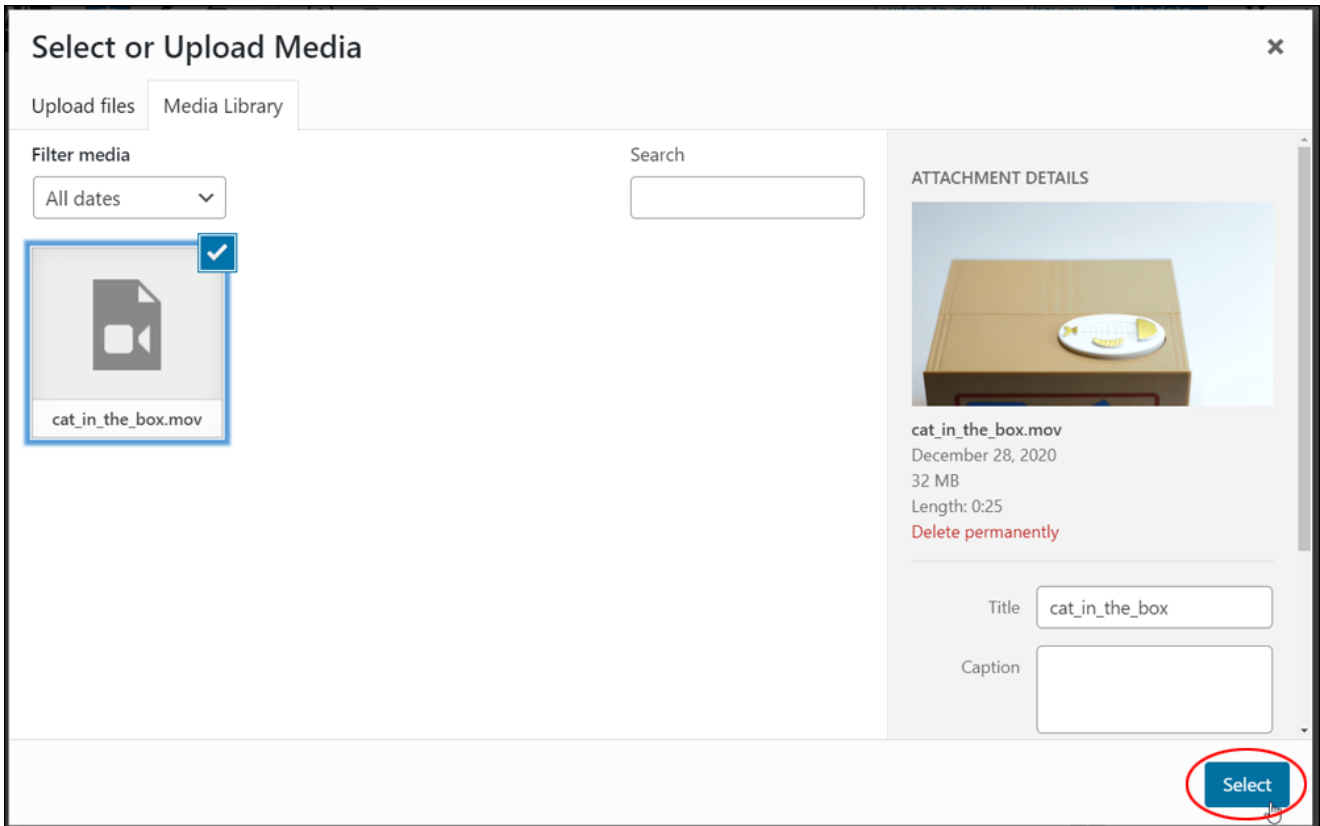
Select or Upload Media

×

Upload files

Media Library

Filter media

All dates

Search

cat_in_the_box.mov

ATTACHMENT DETAILS

cat_in_the_box.mov

December 28, 2020

32 MB

Length: 0:25

Delete permanently

Title

cat_in_the_box

Caption

Select